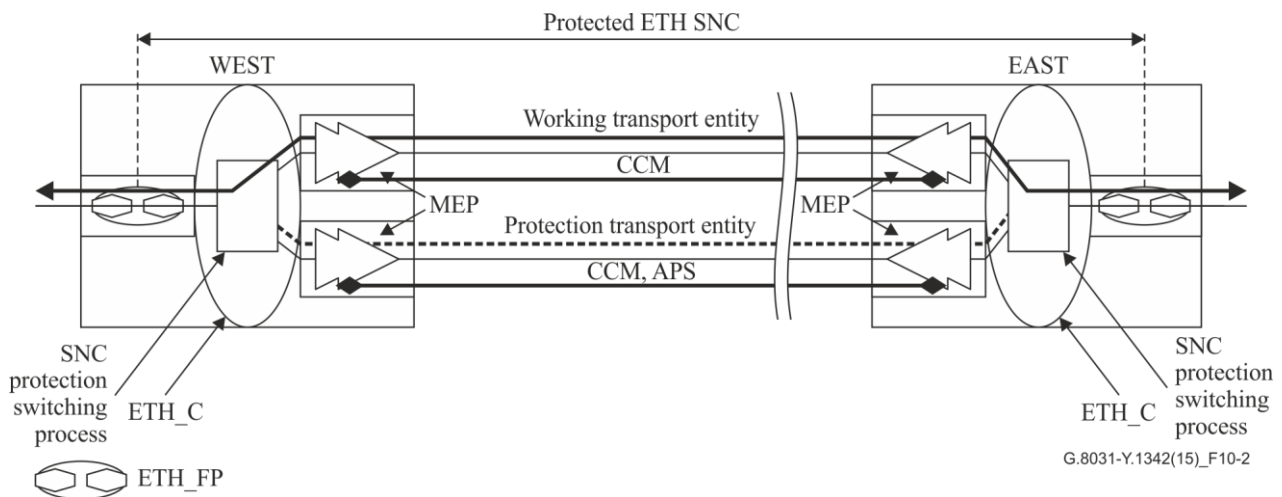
Protected ETH SNC

WEST

EAST

Working transport entity

CCM

MEP

MEP

Protection transport entity

CCM, APS

SNC protection switching process

ETH_C

ETH_C

SNC protection switching process

G.8031-Y.1342(15)_F10-2

ETH_FP